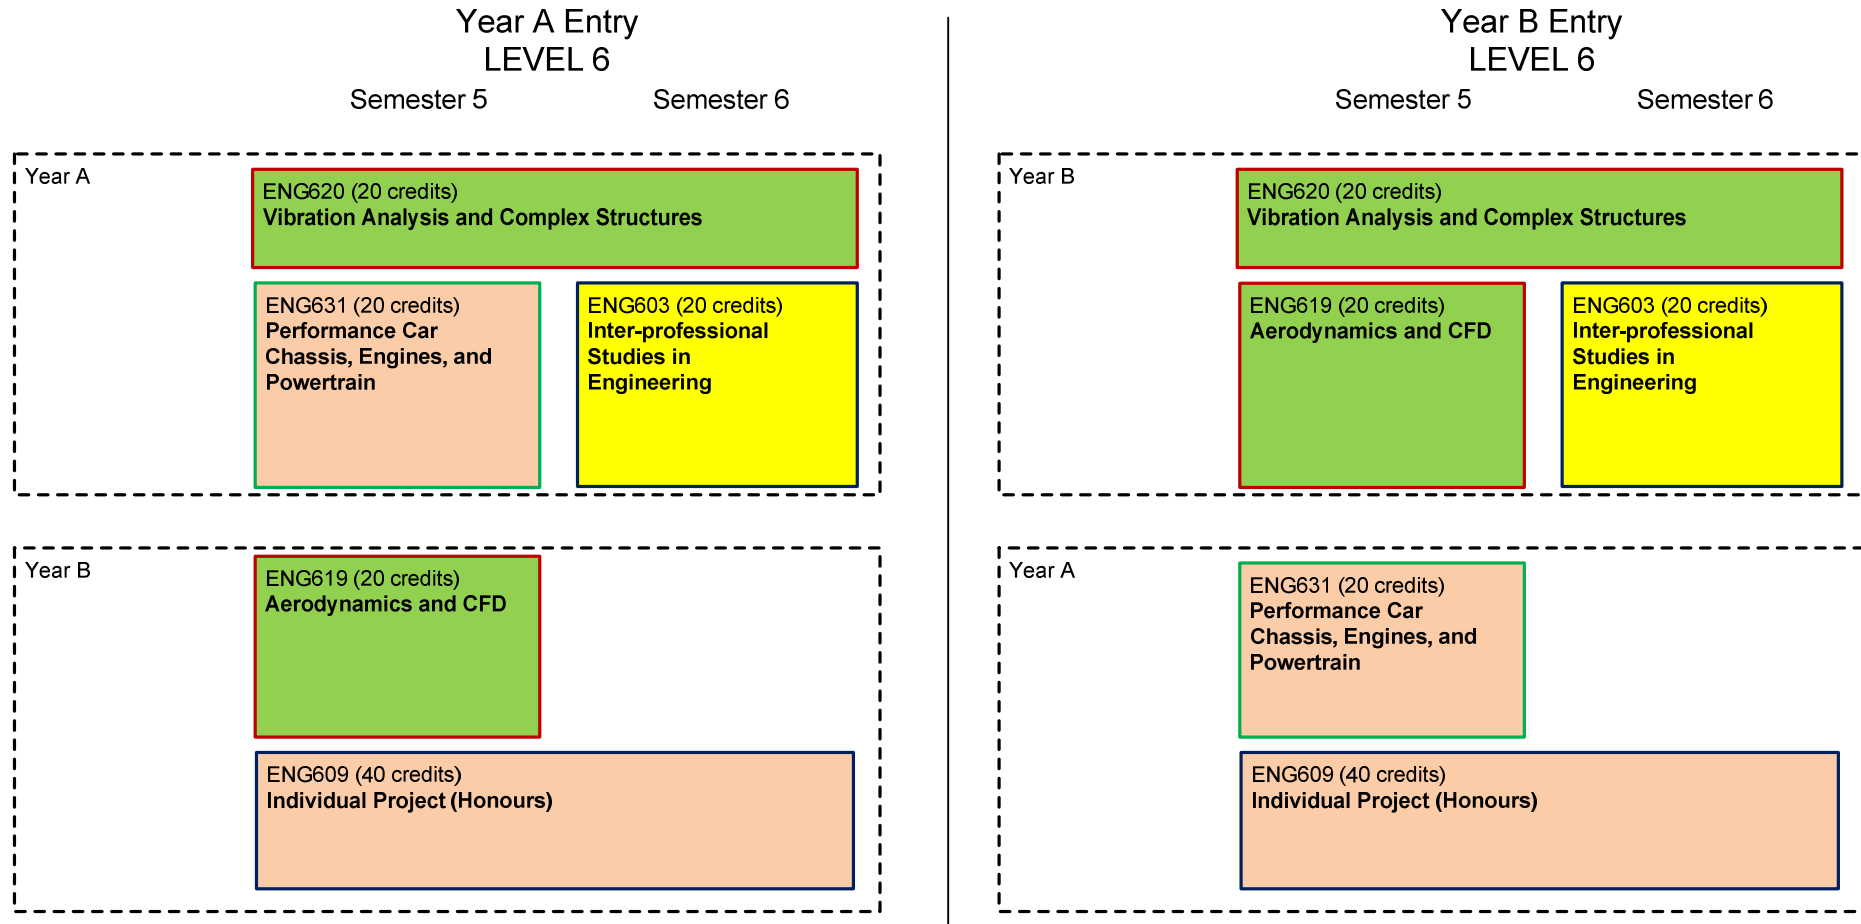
Year A Entry
LEVEL 6

Semester 5 Semester 6

Year A

ENG620 (20 credits)
**Vibration Analysis and Complex Structures**

ENG631 (20 credits)
**Performance Car Chassis, Engines, and Powertrain**

ENG603 (20 credits)
**Inter-professional Studies in Engineering**

Year B

ENG619 (20 credits)
**Aerodynamics and CFD**

ENG609 (40 credits)
**Individual Project (Honours)**

Year B Entry
LEVEL 6

Semester 5 Semester 6

Year B

ENG620 (20 credits)
**Vibration Analysis and Complex Structures**

ENG619 (20 credits)
**Aerodynamics and CFD**

ENG603 (20 credits)
**Inter-professional Studies in Engineering**

Year A

ENG631 (20 credits)
**Performance Car Chassis, Engines, and Powertrain**

ENG609 (40 credits)
**Individual Project (Honours)**